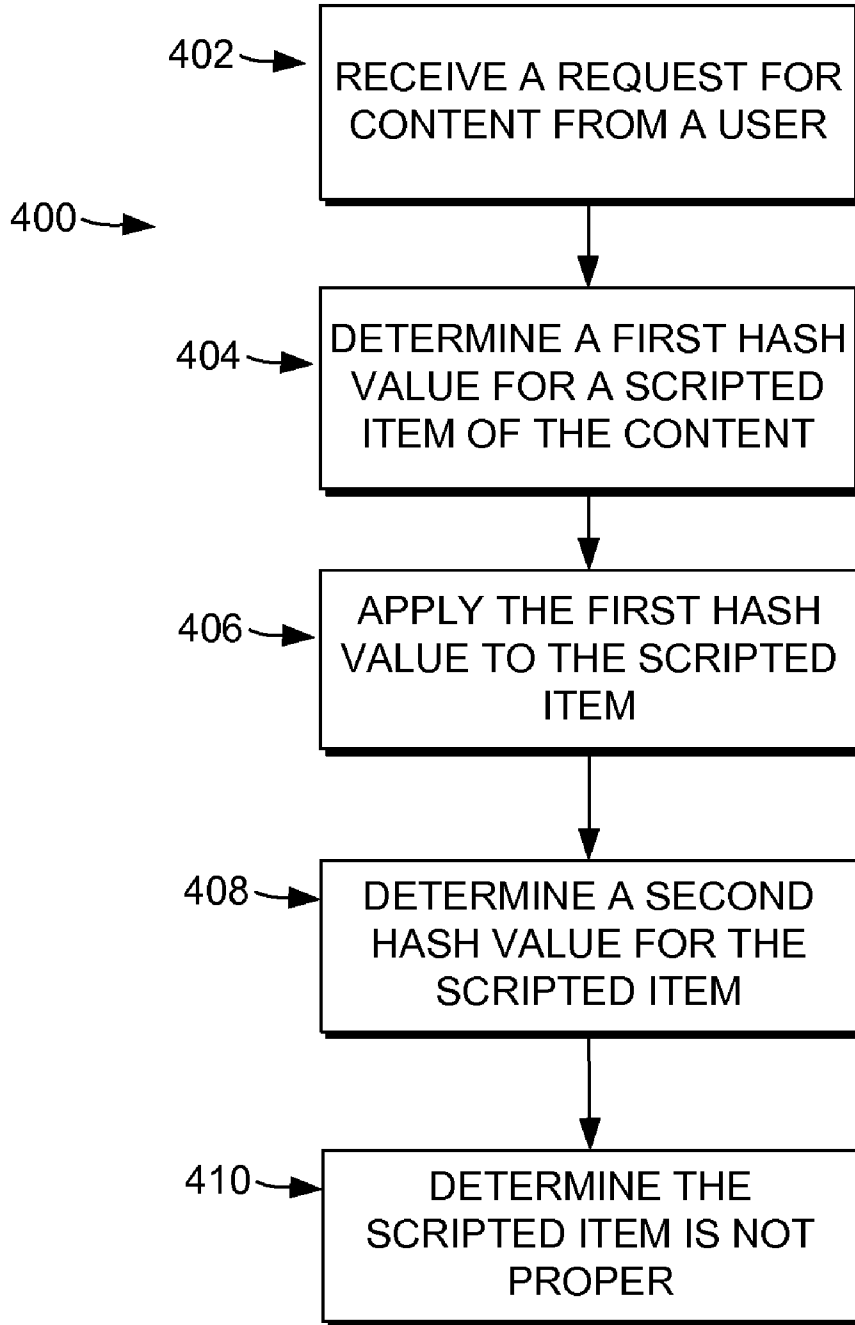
400

402
RECEIVE A REQUEST FOR CONTENT FROM A USER

404
DETERMINE A FIRST HASH VALUE FOR A SCRIPTED ITEM OF THE CONTENT

406
APPLY THE FIRST HASH VALUE TO THE SCRIPTED ITEM

408
DETERMINE A SECOND HASH VALUE FOR THE SCRIPTED ITEM

410
DETERMINE THE SCRIPTED ITEM IS NOT PROPER